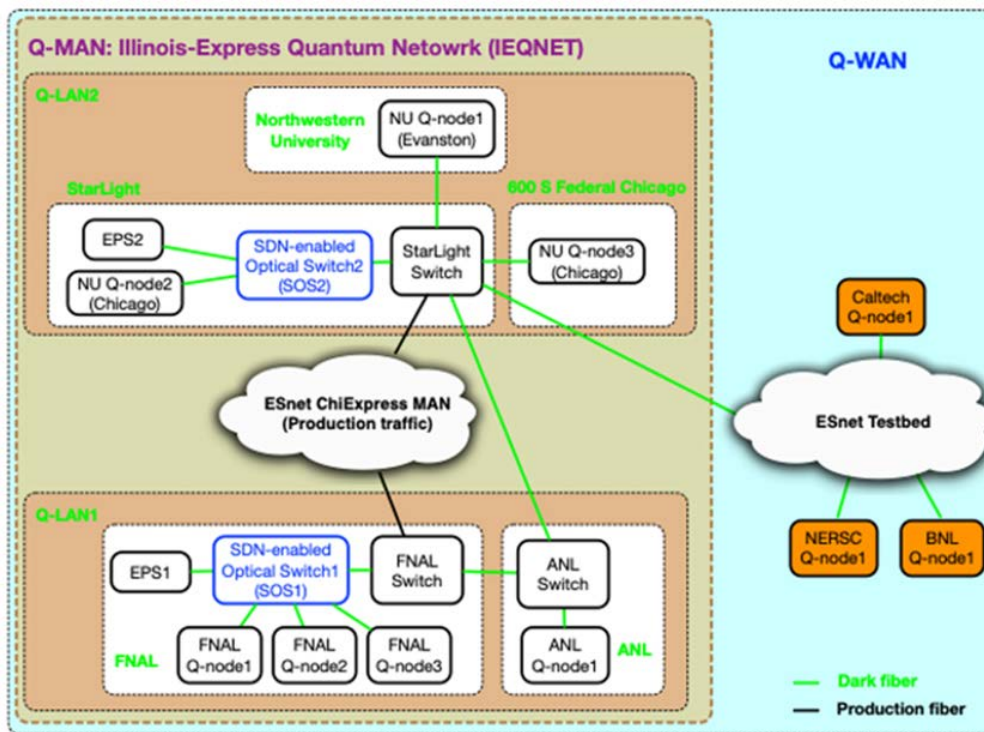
Q-MAN: Illinois-Express Quantum Netowrk (IEQNET)

Q-WAN

Q-LAN2

Northwestern University

NU Q-node1 (Evanston)

StarLight

600 S Federal Chicago

EPS2

SDN-enabled Optical Switch2 (SOS2)

StarLight Switch

NU Q-node3 (Chicago)

NU Q-node2 (Chicago)

Caltech Q-node1

ESnet ChiExpress MAN (Production traffic)

ESnet Testbed

Q-LAN1

EPS1

SDN-enabled Optical Switch1 (SOS1)

FNAL Switch

ANL Switch

NERSC Q-node1

BNL Q-node1

FNAL Q-node1

FNAL Q-node2

FNAL Q-node3

ANL Q-node1

FNAL

ANL

Dark fiber

Production fiber